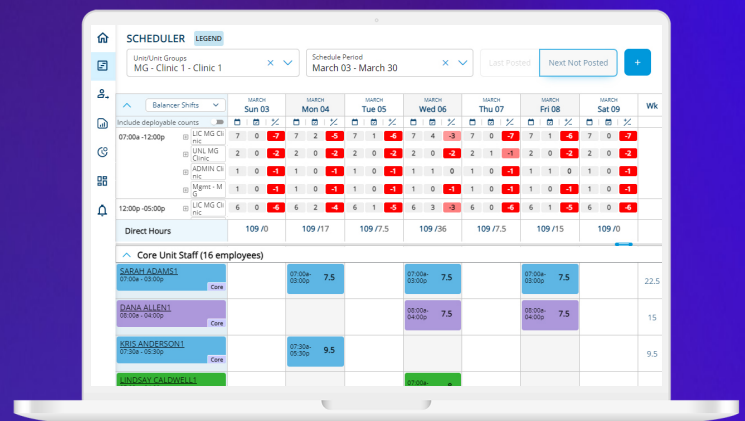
SCHEDULER LEGEND

Unit/Unit Groups
MG - Clinic 1 - Clinic 1

Schedule Period
March 03 - March 30

Last Posted

Next Not Posted

+

Balancer Shifts

Include deployable counts

| | | MARCH Sun 03 | MARCH Mon 04 | MARCH Tue 05 | MARCH Wed 06 | MARCH Thu 07 | MARCH Fri 08 | MARCH Sat 09 | Wk |
|---|---|---|---|---|---|---|---|---|---|
| 07:00a -12:00p | LIC MG Clinic | 7 0 -7 | 7 2 -5 | 7 1 -6 | 7 4 -3 | 7 0 -7 | 7 1 -6 | 7 0 -7 | |
| | UNL MG Clinic | 2 0 -2 | 2 0 -2 | 2 0 -2 | 2 0 -2 | 2 1 -1 | 2 0 -2 | 2 0 -2 | |
| | ADMIN Clinic | 1 0 -1 | 1 0 -1 | 1 0 -1 | 1 1 0 | 1 0 -1 | 1 0 -1 | 1 0 -1 | |
| | Mgmt - MG | 1 0 -1 | 1 0 -1 | 1 0 -1 | 1 0 -1 | 1 0 -1 | 1 0 -1 | 1 0 -1 | |
| 12:00p -05:00p | LIC MG Clinic | 6 0 -6 | 6 2 -4 | 6 1 -5 | 6 3 -3 | 6 0 -6 | 6 1 -5 | 6 0 -6 | |
| Direct Hours | | 109 /0 | 109 /17 | 109 /7.5 | 109 /36 | 109 /7.5 | 109 /15 | 109 /0 | |

Core Unit Staff (16 employees)

SARAH ADAMS1
07:00a - 03:00p
Core
07:00a-03:00p 7.5
07:00a-03:00p 7.5
07:00a-03:00p 7.5
22.5

DANA ALLEN1
08:00a - 04:00p
Core
08:00a-04:00p 7.5
08:00a-04:00p 7.5
15

KRIS ANDERSON1
07:30a - 05:30p
Core
07:30a-05:30p 9.5
9.5

LINDSAY CALDWELL1